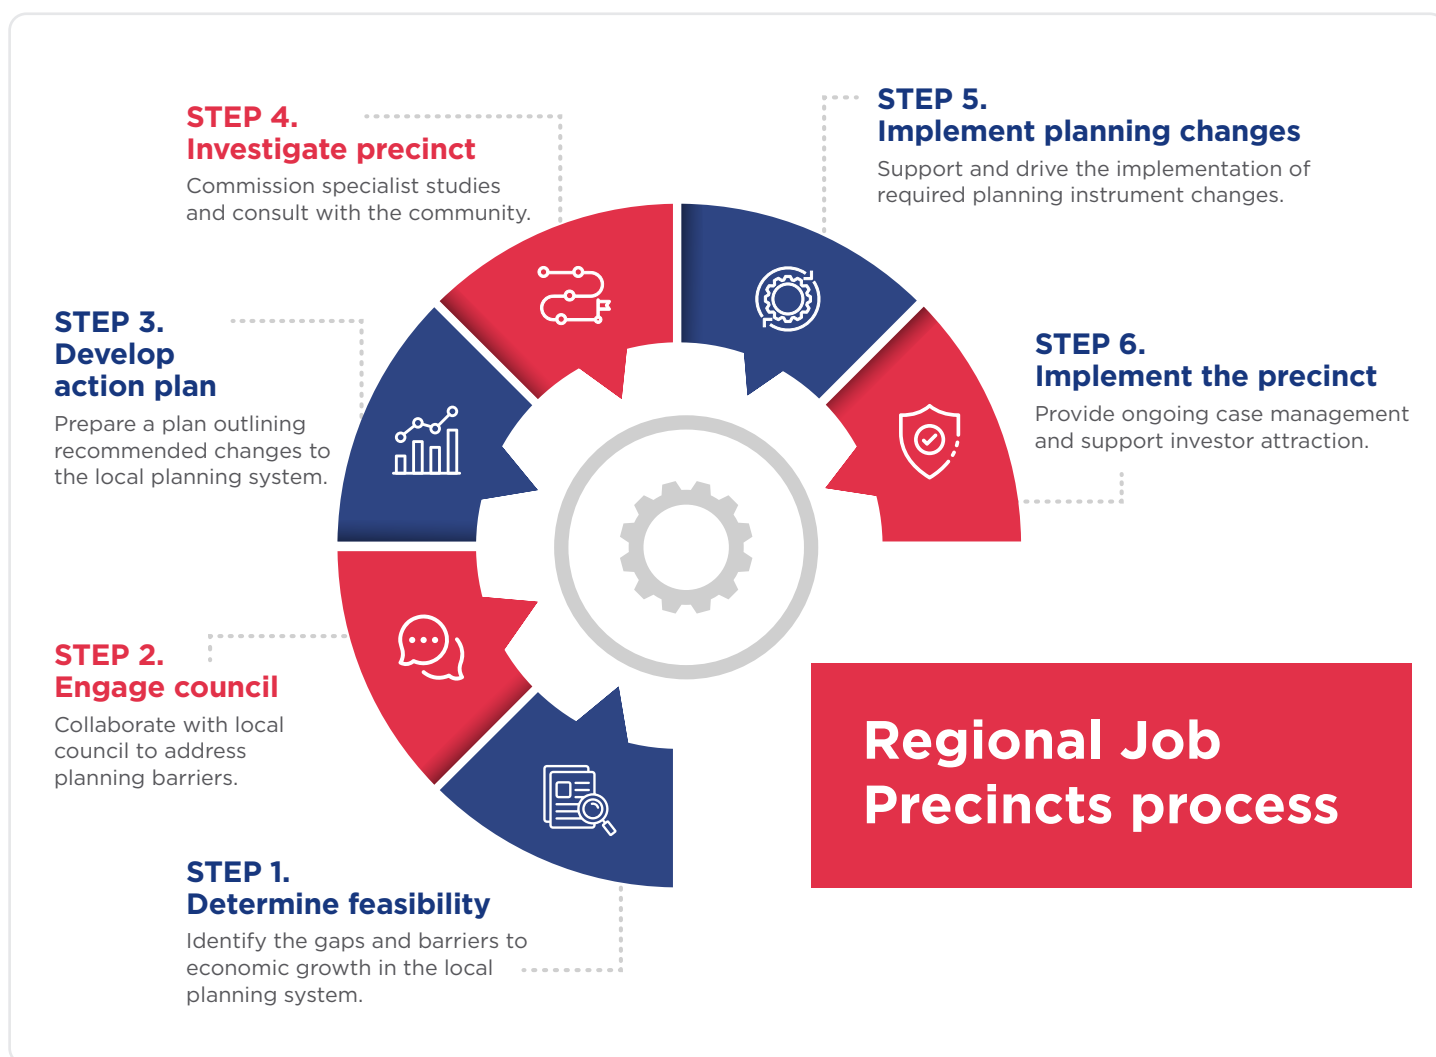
STEP 4.
Investigate precinct
Commission specialist studies and consult with the community.

STEP 5.
Implement planning changes
Support and drive the implementation of required planning instrument changes.

STEP 3.
Develop action plan
Prepare a plan outlining recommended changes to the local planning system.

STEP 6.
Implement the precinct
Provide ongoing case management and support investor attraction.

STEP 2.
Engage council
Collaborate with local council to address planning barriers.

Regional Job Precincts process

STEP 1.
Determine feasibility
Identify the gaps and barriers to economic growth in the local planning system.